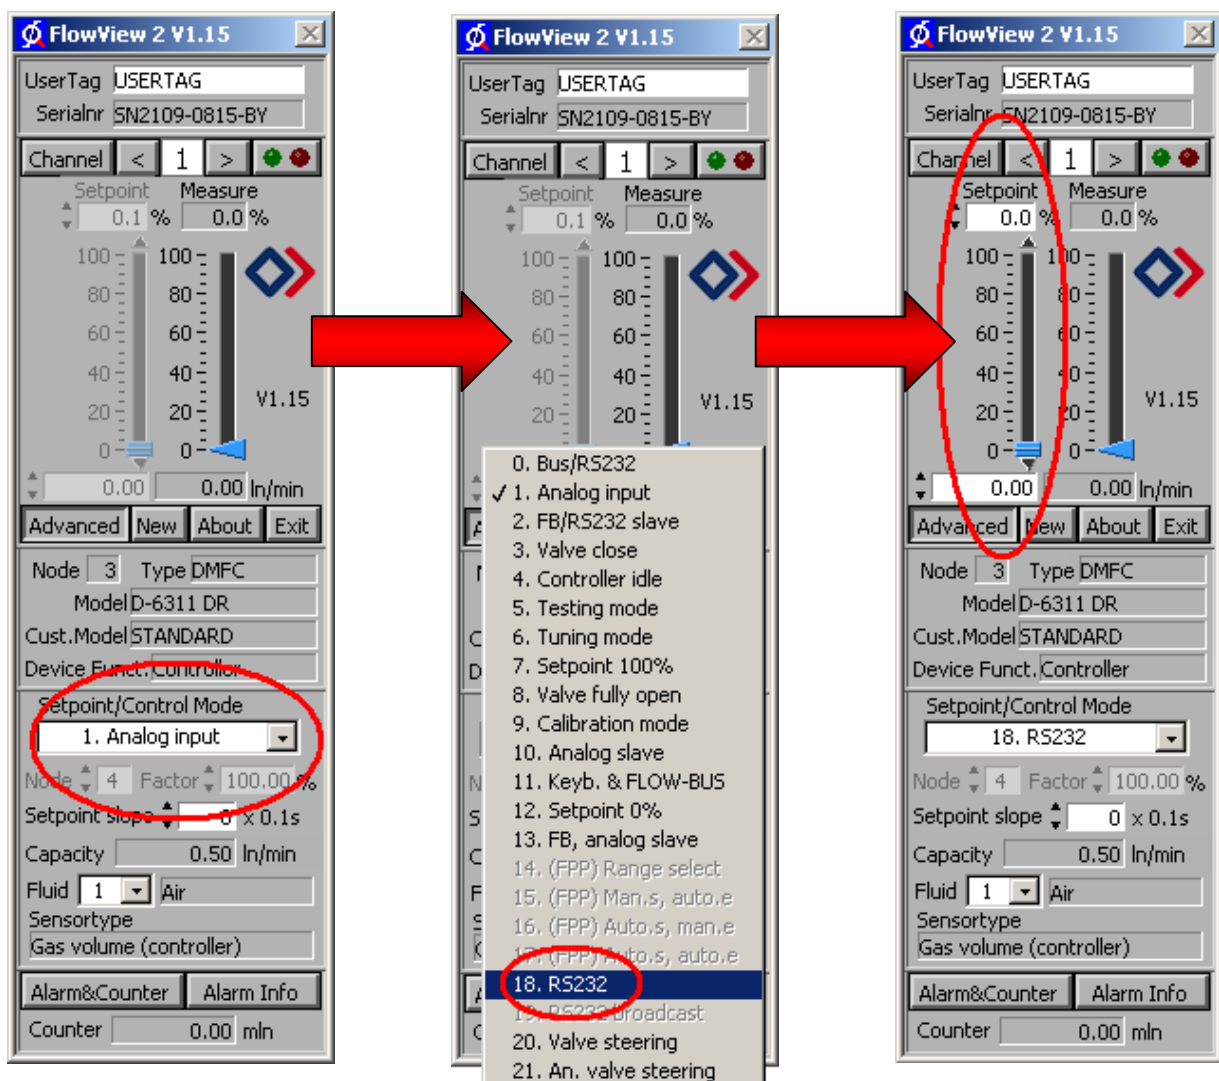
FlowView 2 V1.15

UserTag USERTAG
Serialnr SN2109-0815-BY

Channel < 1 >

Setpoint Measure
0.1 % 0.0 %

100 100
80 80
60 60
40 40
20 20
0 0

V1.15

0.00 0.00 ln/min

Advanced New About Exit

Node 3 Type DMFC
Model D-6311 DR
Cust.Model STANDARD
Device Funct. Controller

Setpoint/Control Mode
1. Analog input

Node 4 Factor 100.00 %
Setpoint slope 0 x 0.1s
Capacity 0.50 ln/min
Fluid 1 Air
Sensortype
Gas volume (controller)

Alarm&Counter Alarm Info
Counter 0.00 mln

FlowView 2 V1.15

UserTag USERTAG
Serialnr SN2109-0815-BY

Channel < 1 >

Setpoint Measure
0.1 % 0.0 %

100 100
80 80
60 60
40 40
20 20

V1.15

0. Bus/RS232
✓ 1. Analog input
2. FB/RS232 slave
3. Valve close
4. Controller idle
5. Testing mode
6. Tuning mode
7. Setpoint 100%
8. Valve fully open
9. Calibration mode
10. Analog slave
11. Keyb. & FLOW-BUS
12. Setpoint 0%
13. FB, analog slave
14. (FPP) Range select
15. (FPP) Man.s, auto.e
16. (FPP) Auto.s, man.e
17. (FPP) Auto.s, auto.e
18. RS232
19. RS232 broadcast
20. Valve steering
21. An. valve steering

FlowView 2 V1.15

UserTag USERTAG
Serialnr SN2109-0815-BY

Channel < 1 >

Setpoint Measure
0.0 % 0.0 %

100 100
80 80
60 60
40 40
20 20
0 0

V1.15

0.00 0.00 ln/min

Advanced New About Exit

Node 3 Type DMFC
Model D-6311 DR
Cust.Model STANDARD
Device Funct. Controller

Setpoint/Control Mode
18. RS232

Node 4 Factor 100.00 %
Setpoint slope 0 x 0.1s
Capacity 0.50 ln/min
Fluid 1 Air
Sensortype
Gas volume (controller)

Alarm&Counter Alarm Info
Counter 0.00 mln